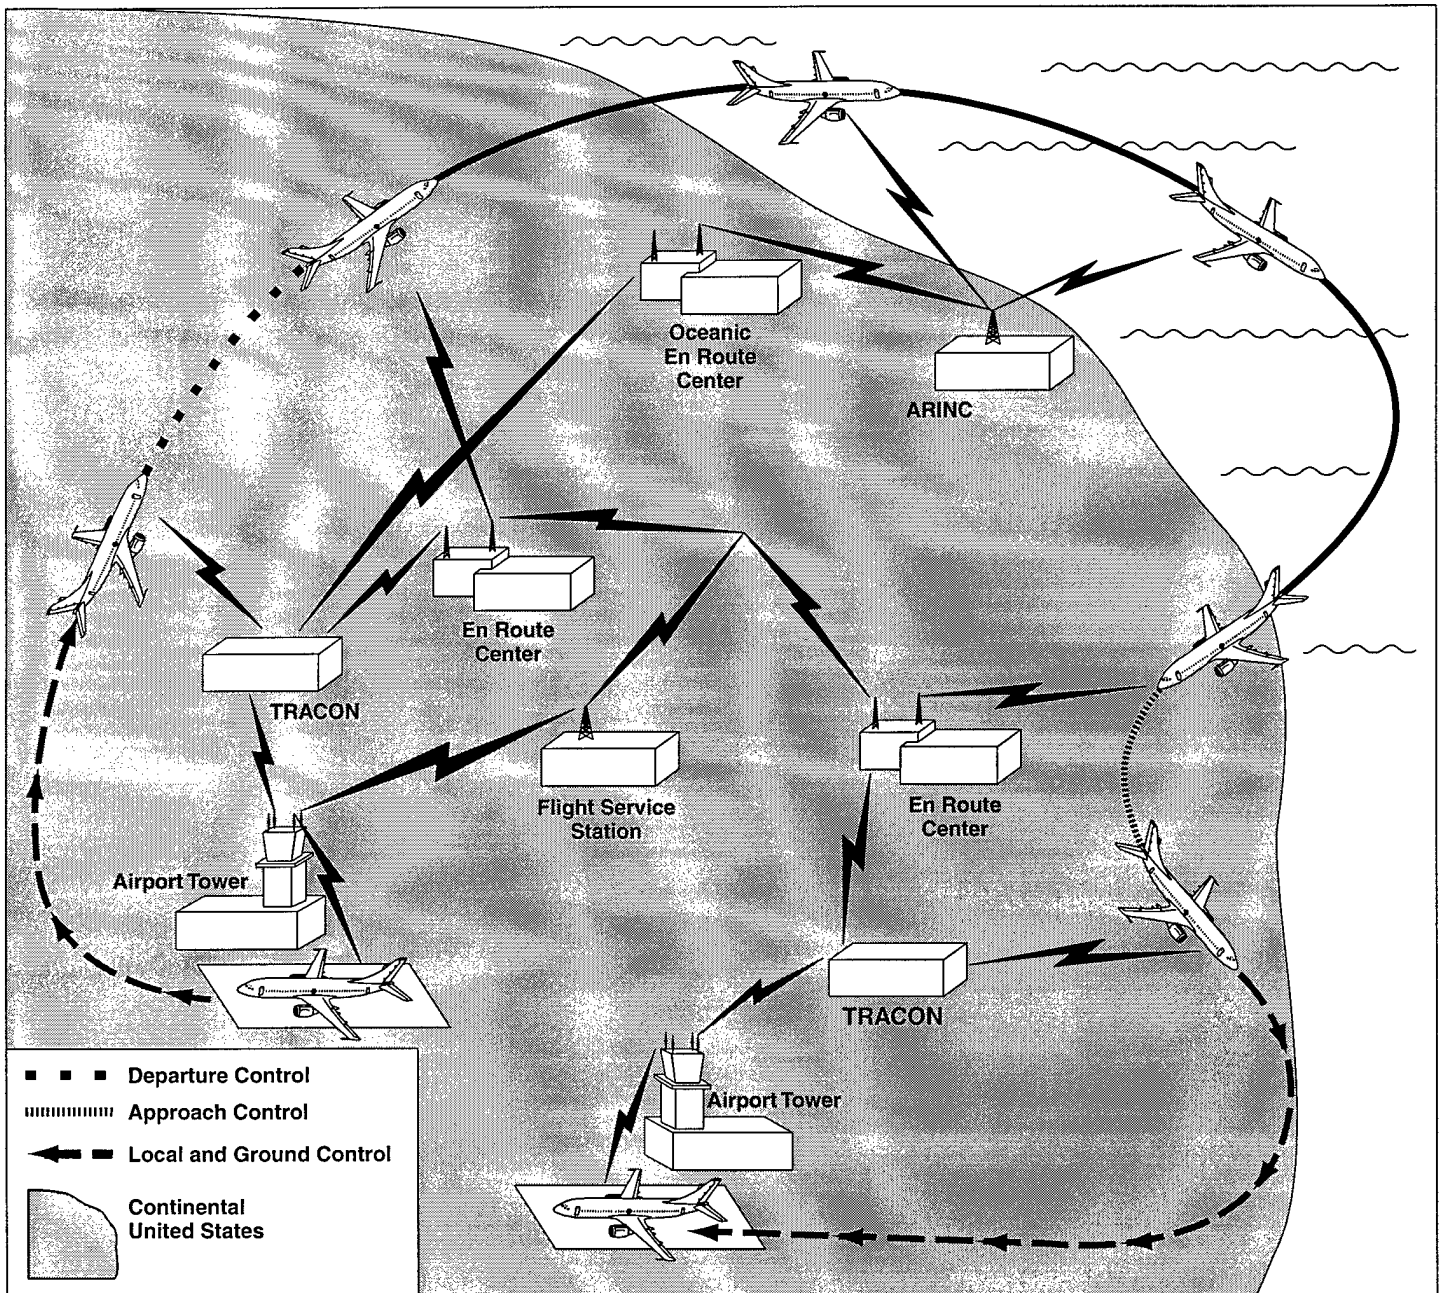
Oceanic En Route Center

ARINC

En Route Center

TRACON

Flight Service Station

En Route Center

Airport Tower

TRACON

Airport Tower

Departure Control
Approach Control
Local and Ground Control
Continental United States